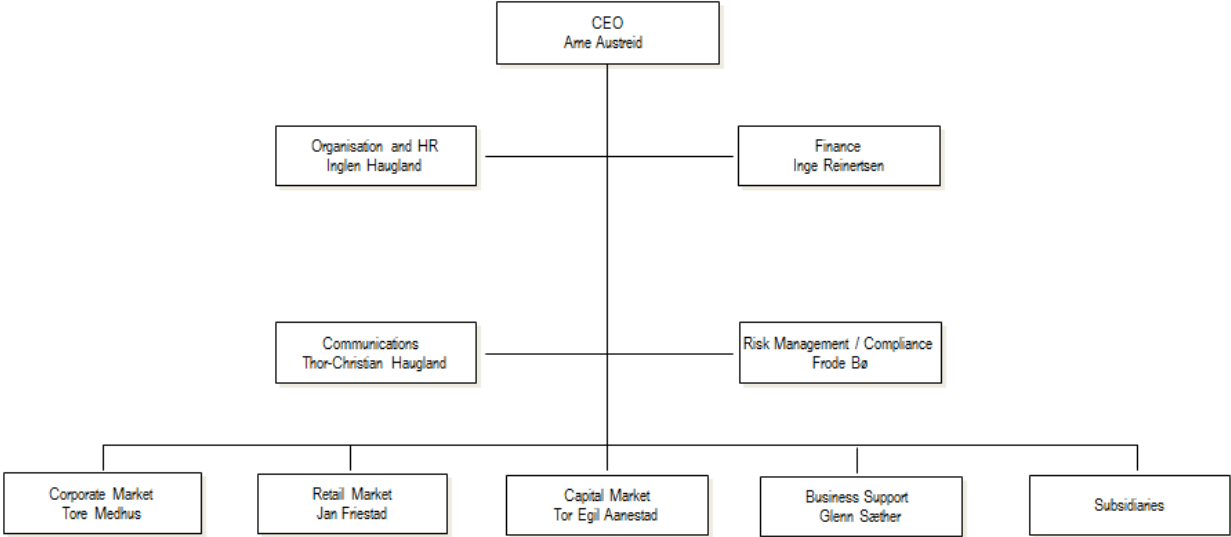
CEO
Arne Austreid

Organisation and HR
Inglen Haugland

Finance
Inge Reinertsen

Communications
Thor-Christian Haugland

Risk Management / Compliance
Frode Bø

Corporate Market
Tore Medhus

Retail Market
Jan Friestad

Capital Market
Tor Egil Aanestad

Business Support
Glenn Sæther

Subsidiaries